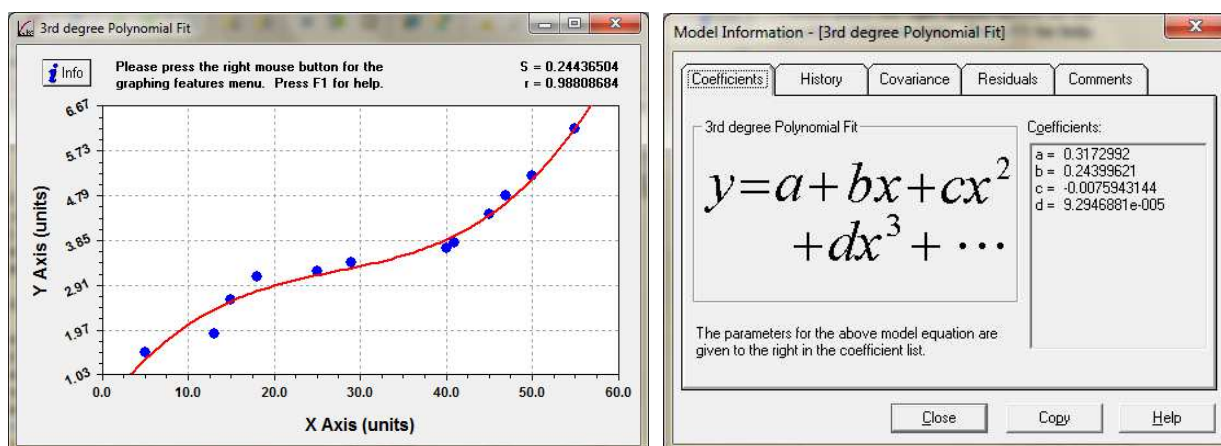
3rd degree Polynomial Fit

Info

Please press the right mouse button for the graphing features menu. Press F1 for help.

S = 0.24436504
r = 0.98808684

6.67
5.73
4.79
3.85
2.91
1.97
1.03

Y Axis (units)

0.0 10.0 20.0 30.0 40.0 50.0 60.0

X Axis (units)

Model Information - [3rd degree Polynomial Fit]

Coefficients | History | Covariance | Residuals | Comments

3rd degree Polynomial Fit

$y=a+bx+cx^2+dx^3+\cdots$

Coefficients:
a = 0.3172992
b = 0.24399621
c = -0.0075943144
d = 9.2946881e-005

The parameters for the above model equation are given to the right in the coefficient list.

Close | Copy | Help